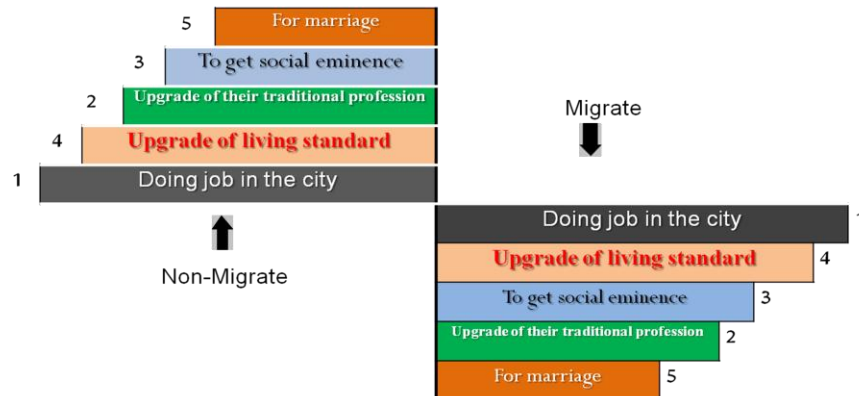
5 For marriage

3 To get social eminence

2 Upgrade of their traditional profession

4 Upgrade of living standard

1 Doing job in the city

Non-Migrate

Migrate

Doing job in the city 1

Upgrade of living standard 4

To get social eminence 3

Upgrade of their traditional profession 2

For marriage 5